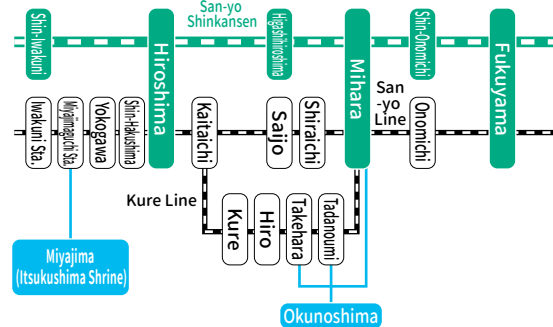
Shin-Iwakuni
San-yo Shinkansen
Hiroshima
Higashihiroshima
Mihara
Shin-Onomichi
Fukuyama

Iwakuni Sta.
Miyajimaguchi Sta.
Yokogawa
Shin-Hakushima
Kaitaichi
Saijo
Shiraichi
San-yo Line
Onomichi

Kure Line
Kure
Hiro
Takehara
Tadanoumi

Miyajima (Itsukushima Shrine)
Okunoshima